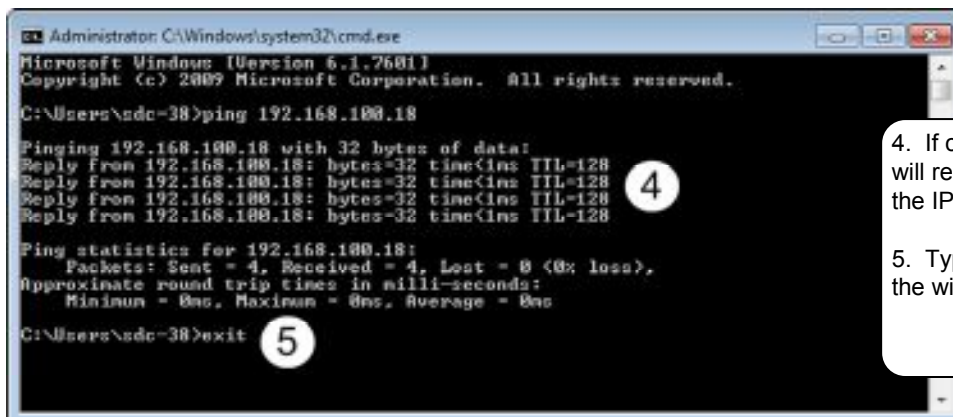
Administrator: C:\Windows\system32\cmd.exe

Microsoft Windows [Version 6.1.7601]
Copyright (c) 2009 Microsoft Corporation. All rights reserved.

C:\Users\sdc-38>ping 192.168.100.18

Pinging 192.168.100.18 with 32 bytes of data:
Reply from 192.168.100.18: bytes=32 time<1ms TTL=128
Reply from 192.168.100.18: bytes=32 time<1ms TTL=128
Reply from 192.168.100.18: bytes=32 time<1ms TTL=128
Reply from 192.168.100.18: bytes=32 time<1ms TTL=128

Ping statistics for 192.168.100.18:
Packets: Sent = 4, Received = 4, Lost = 0 (0% loss),
Approximate round trip times in milli-seconds:
Minimum = 0ms, Maximum = 0ms, Average = 0ms

C:\Users\sdc-38>exit

4

5

4. If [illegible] will re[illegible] the IP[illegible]

5. Ty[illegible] the wi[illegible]